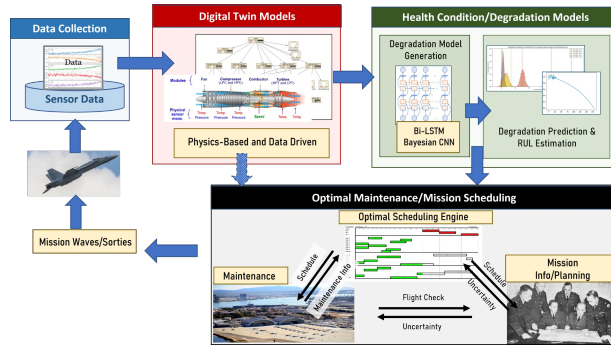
Data Collection

Data

Sensor Data

Digital Twin Models

Modules

Fan

Compressor (LPC and HPC)

Combustor

Turbine (HPT and LPT)

Physical sensor meas.

Temp Pressure

Temp Pressure

Temp Pressure

Speed

Temp

Temp

Physics-Based and Data Driven

Health Condition/Degradation Models

Degradation Model Generation

Bi-LSTM
Bayesian CNN

Degradation Prediction & RUL Estimation

Mission Waves/Sorties

Optimal Maintenance/Mission Scheduling

Optimal Scheduling Engine

Maintenance

Schedule

Maintenance Info

Schedule

Uncertainty

Mission Info/Planning

Flight Check

Uncertainty